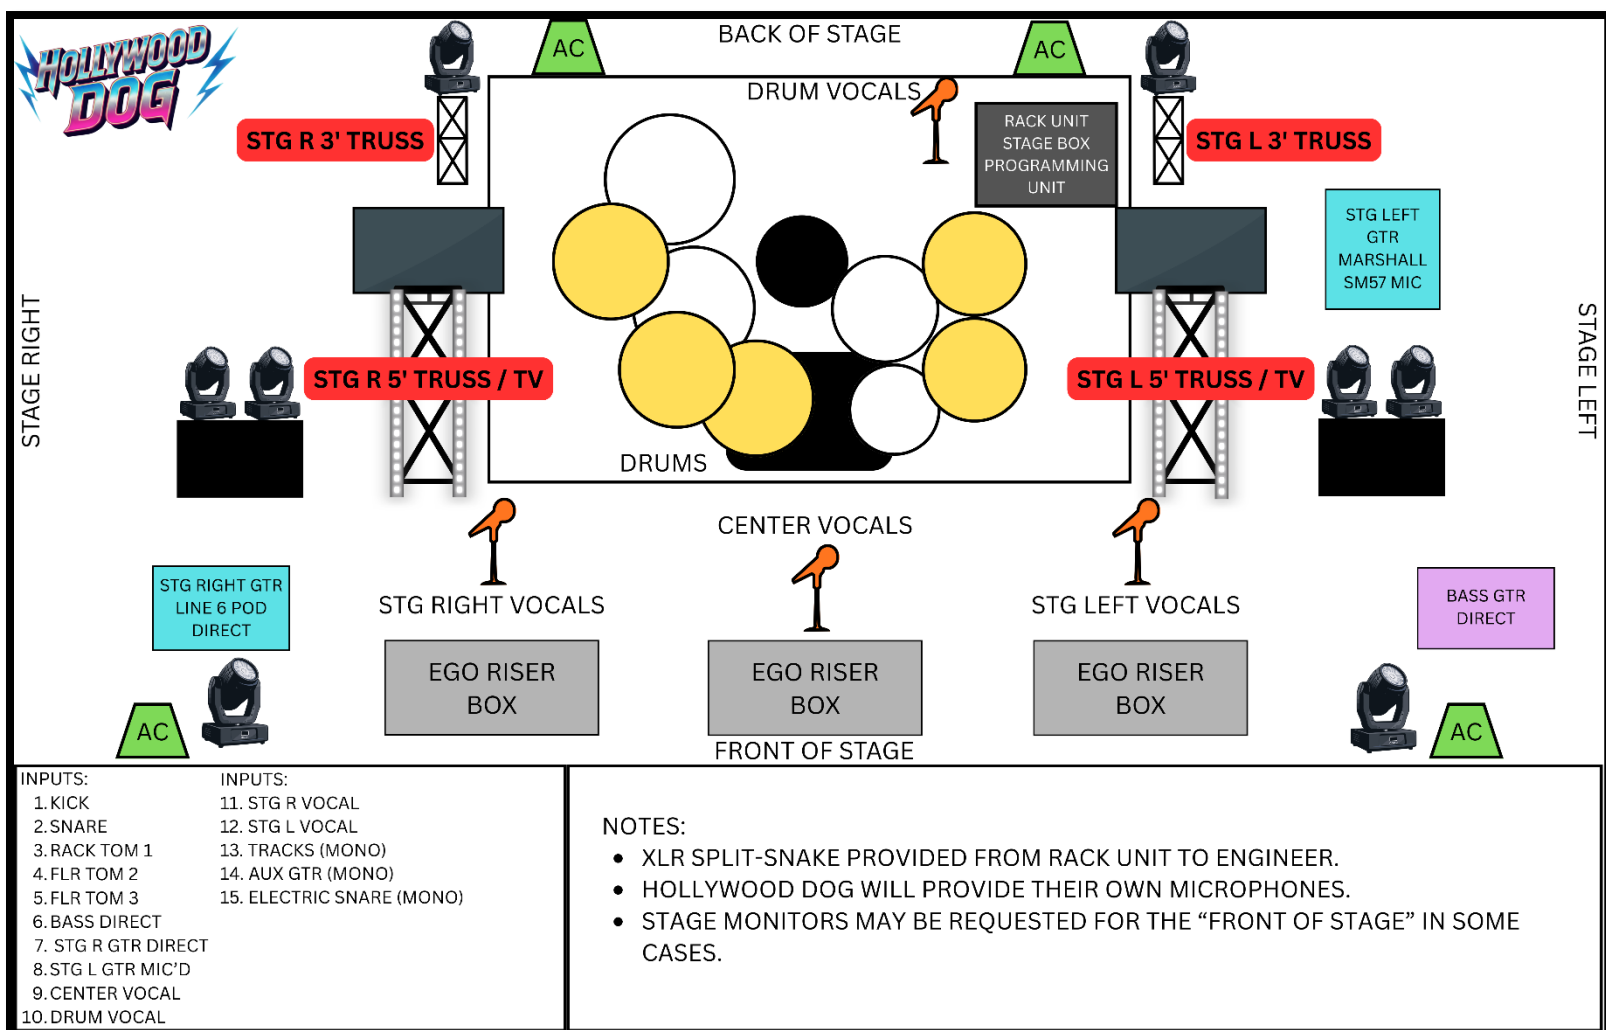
HOLLYWOOD DOG

AC

BACK OF STAGE

AC

DRUM VOCALS

RACK UNIT STAGE BOX PROGRAMMING UNIT

STG R 3' TRUSS

STG L 3' TRUSS

STG LEFT GTR MARSHALL SM57 MIC

STAGE RIGHT

STAGE LEFT

STG R 5' TRUSS / TV

STG L 5' TRUSS / TV

DRUMS

CENTER VOCALS

STG RIGHT GTR LINE 6 POD DIRECT

STG RIGHT VOCALS

STG LEFT VOCALS

BASS GTR DIRECT

EGO RISER BOX

EGO RISER BOX

EGO RISER BOX

AC

AC

FRONT OF STAGE

INPUTS:
1. KICK
2. SNARE
3. RACK TOM 1
4. FLR TOM 2
5. FLR TOM 3
6. BASS DIRECT
7. STG R GTR DIRECT
8. STG L GTR MIC'D
9. CENTER VOCAL
10. DRUM VOCAL

INPUTS:
11. STG R VOCAL
12. STG L VOCAL
13. TRACKS (MONO)
14. AUX GTR (MONO)
15. ELECTRIC SNARE (MONO)

NOTES:
• XLR SPLIT-SNAKE PROVIDED FROM RACK UNIT TO ENGINEER.
• HOLLYWOOD DOG WILL PROVIDE THEIR OWN MICROPHONES.
• STAGE MONITORS MAY BE REQUESTED FOR THE "FRONT OF STAGE" IN SOME CASES.